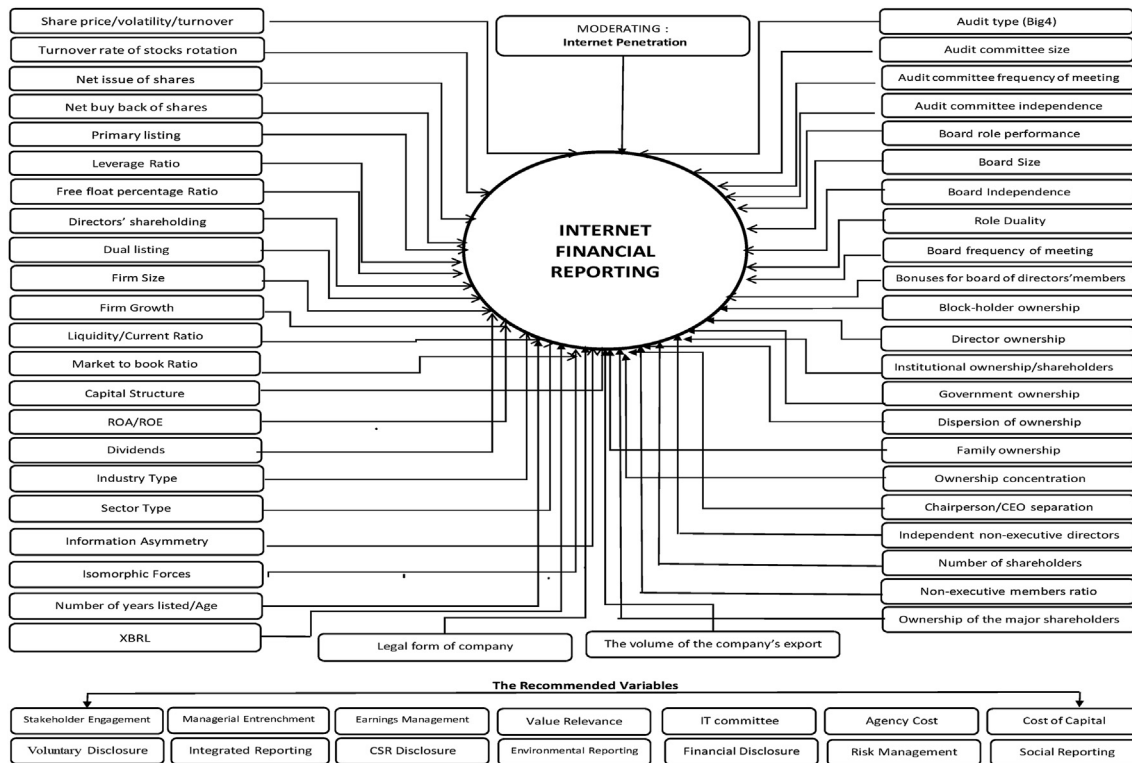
Share price/volatility/turnover
Turnover rate of stocks rotation
Net issue of shares
Net buy back of shares
Primary listing
Leverage Ratio
Free float percentage Ratio
Directors' shareholding
Dual listing
Firm Size
Firm Growth
Liquidity/Current Ratio
Market to book Ratio
Capital Structure
ROA/ROE
Dividends
Industry Type
Sector Type
Information Asymmetry
Isomorphic Forces
Number of years listed/Age
XBRL

MODERATING : Internet Penetration

INTERNET FINANCIAL REPORTING

Legal form of company
The volume of the company's export

Audit type (Big4)
Audit committee size
Audit committee frequency of meeting
Audit committee independence
Board role performance
Board Size
Board Independence
Role Duality
Board frequency of meeting
Bonuses for board of directors'members
Block-holder ownership
Director ownership
Institutional ownership/shareholders
Government ownership
Dispersion of ownership
Family ownership
Ownership concentration
Chairperson/CEO separation
Independent non-executive directors
Number of shareholders
Non-executive members ratio
Ownership of the major shareholders

The Recommended Variables

| Stakeholder Engagement | Managerial Entrenchment | Earnings Management | Value Relevance | IT committee | Agency Cost | Cost of Capital |
|---|---|---|---|---|---|---|
| Voluntary Disclosure | Integrated Reporting | CSR Disclosure | Environmental Reporting | Financial Disclosure | Risk Management | Social Reporting |